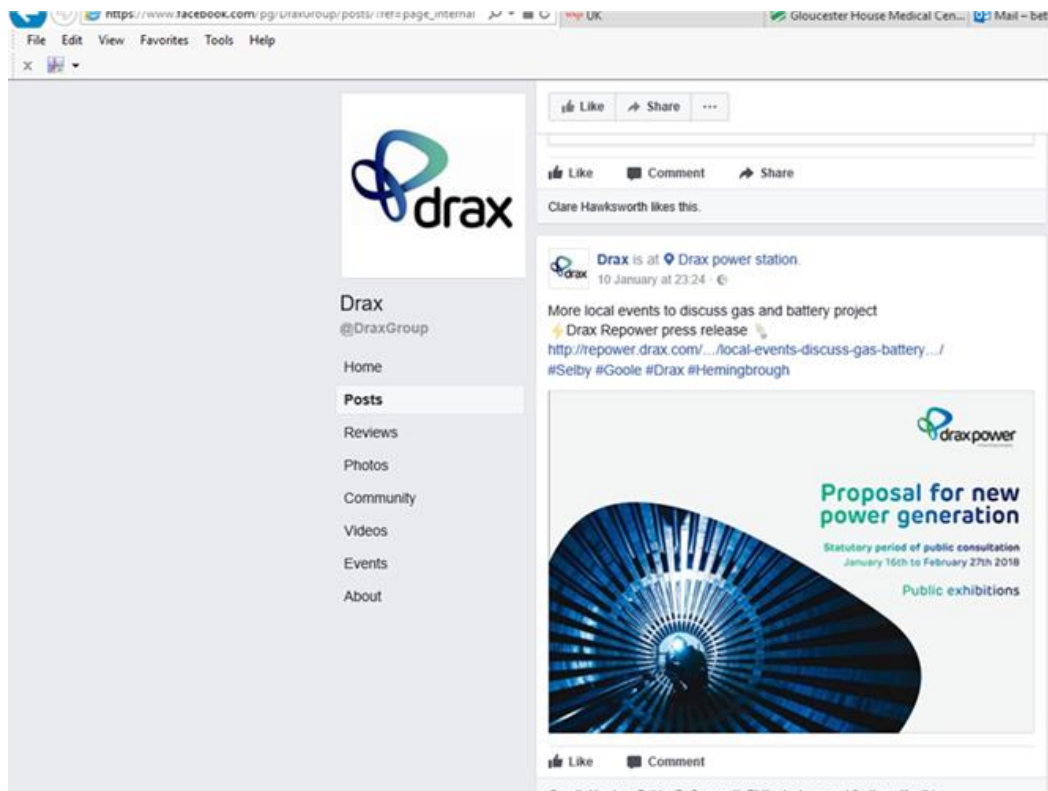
https://www.facebook.com/pg/DraxGroup/posts/?ref=page_internal

UK

Gloucester House Medical Cen...

Mail – bet

File Edit View Favorites Tools Help

drax

Drax
@DraxGroup

Home

Posts

Reviews

Photos

Community

Videos

Events

About

Like Share ···

Like Comment Share

Clare Hawksworth likes this.

Drax is at Drax power station.
10 January at 23:24 ·

More local events to discuss gas and battery project
Drax Repower press release
http://repower.drax.com/.../local-events-discuss-gas-battery.../
#Selby #Goole #Drax #Hemingbrough

draxpower

Proposal for new power generation

Statutory period of public consultation
January 16th to February 27th 2018

Public exhibitions

Like Comment